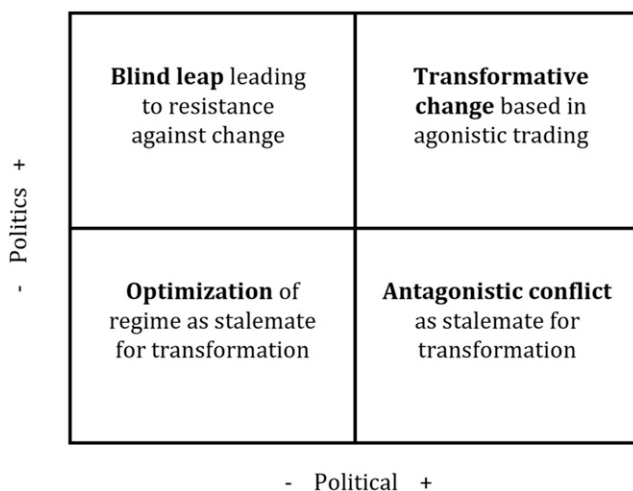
- Politics +

Blind leap leading to resistance against change

Transformative change based in agonistic trading

Optimization of regime as stalemate for transformation

Antagonistic conflict as stalemate for transformation

- Political +